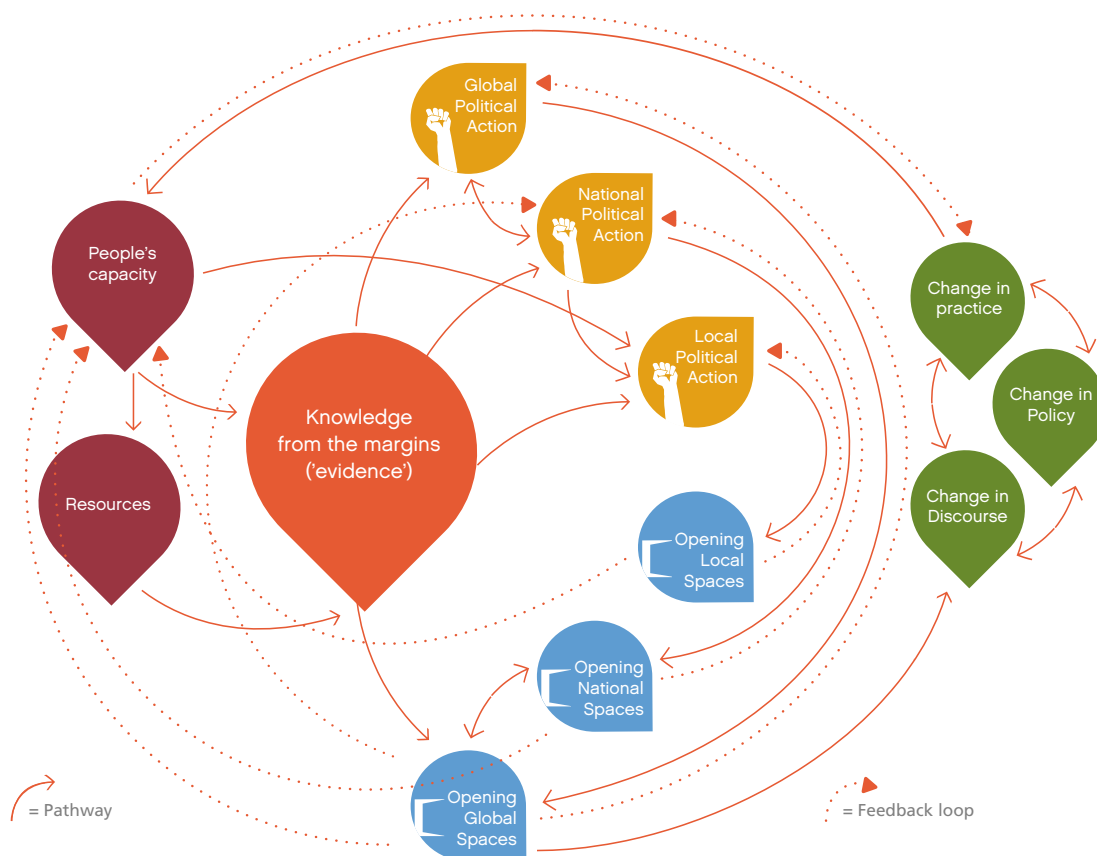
Global Political Action

National Political Action

People's capacity

Local Political Action

Change in practice

Change in Policy

Knowledge from the margins ('evidence')

Resources

Change in Discourse

Opening Local Spaces

Opening National Spaces

Opening Global Spaces

= Pathway

= Feedback loop